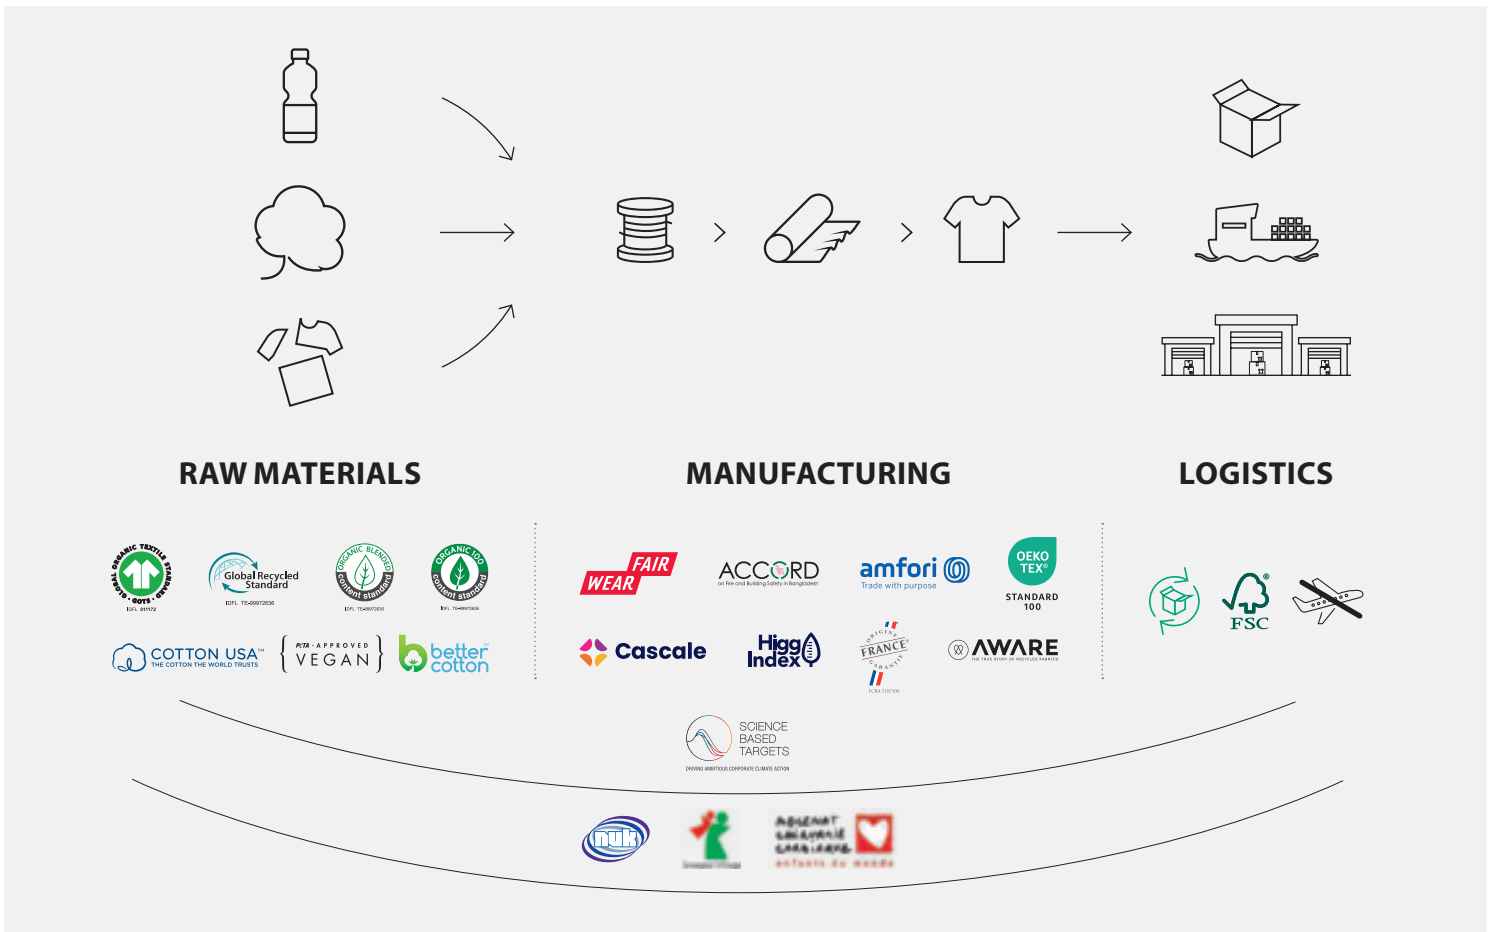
RAW MATERIALS

MANUFACTURING

LOGISTICS

GLOBAL ORGANIC TEXTILE STANDARD · GOTS · IDFL 011172

Global Recycled Standard IDFL TE-00072636

ORGANIC BLENDED content standard IDFL TE-00072636

ORGANIC 100 content standard IDFL TE-00072636

COTTON USA™ THE COTTON THE WORLD TRUSTS

PETA-APPROVED VEGAN

better cotton

FAIR WEAR

ACCORD on Fire and Building Safety in Bangladesh

amfori Trade with purpose

OEKO TEX® STANDARD 100

Cascale

Higg Index

ORIGINE FRANCE GARANTIE

AWARE THE TRUE STORY OF RECYCLED FABRICS

FSC

SCIENCE BASED TARGETS
DRIVING AMBITIOUS CORPORATE CLIMATE ACTION

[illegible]

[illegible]

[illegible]